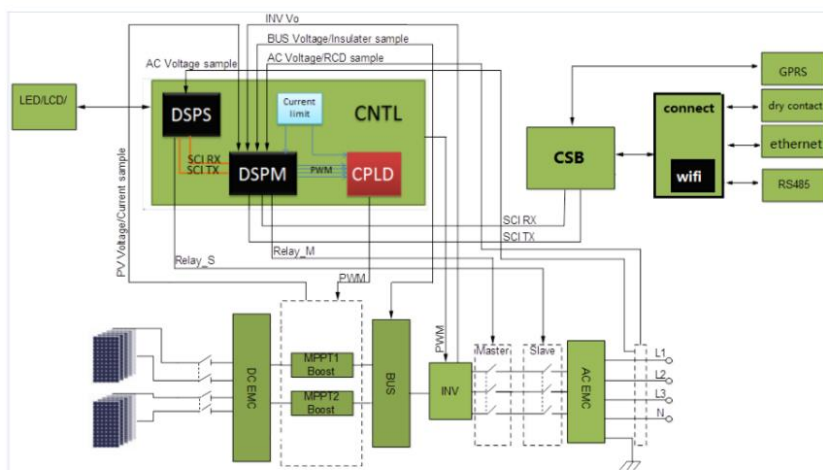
INV Vo
BUS Voltage/Insulater sample
AC Voltage sample
AC Voltage/RCD sample
LED/LCD/
DSPS
Current limit
CNTL
SCI RX
SCI TX
DSPM
PWM
CPLD
GPRS
connect
dry contact
CSB
ethernet
wifi
RS485
SCI RX
SCI TX
PV Voltage/Current sample
Relay_S
Relay_M
PWM
PWM
Master
Slave
DC EMC
MPPT1 Boost
MPPT2 Boost
BUS
INV
AC EMC
L1
L2
L3
N